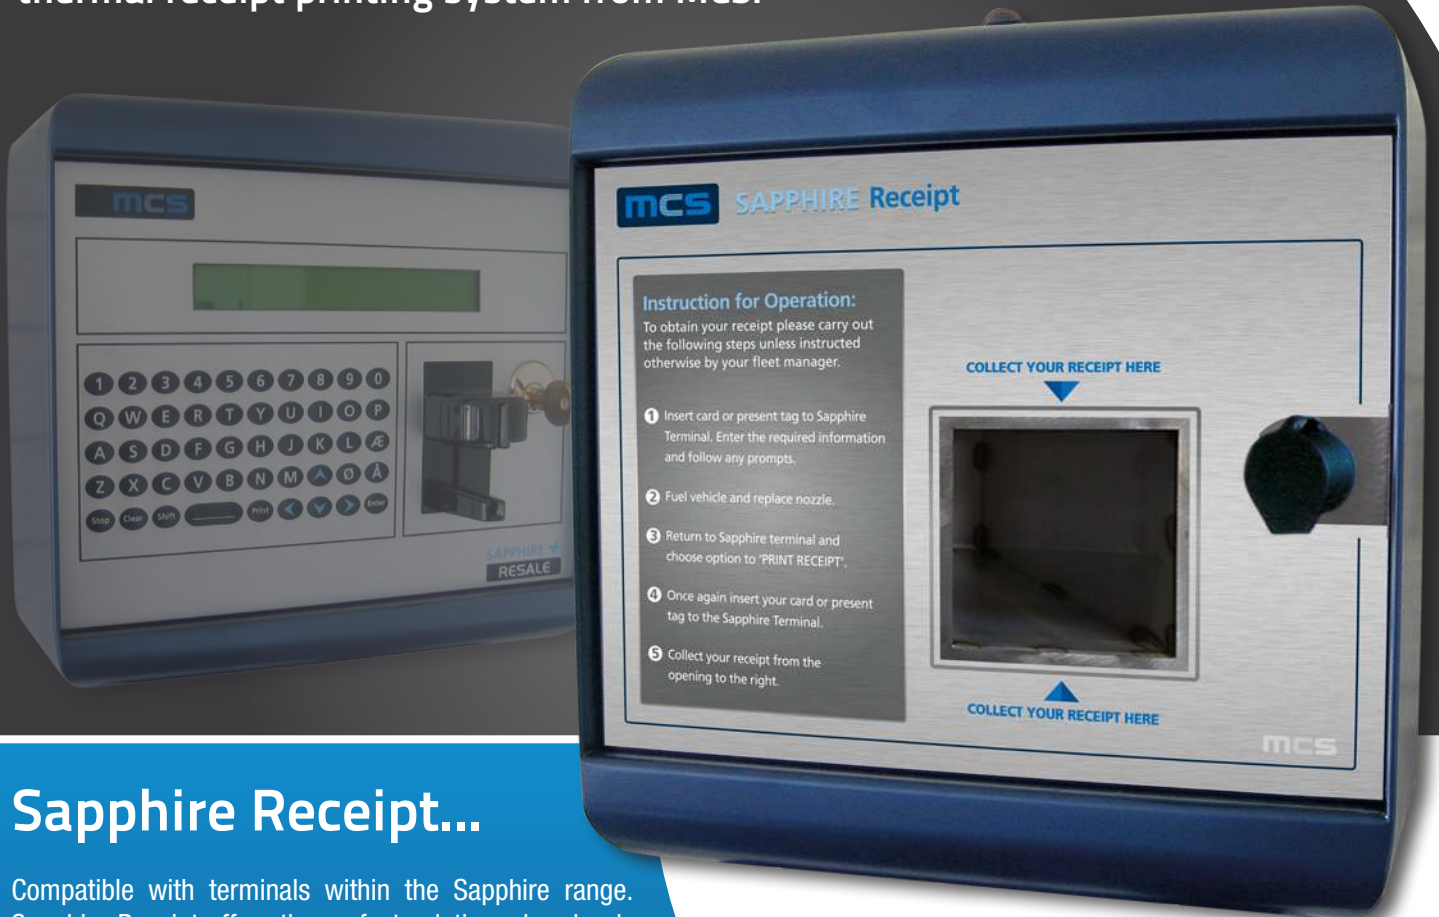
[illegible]

mcs

1 2 3 4 5 6 7 8 9 0
Q W E R T Y U I O P
A S D F G H J K L Æ
Z X C V B N M Ø Å
Stop Clear Shift Print Enter

SAPPHIRE RESALE

mcs SAPPHIRE Receipt

Instruction for Operation:
To obtain your receipt please carry out the following steps unless instructed otherwise by your fleet manager.

1 Insert card or present tag to Sapphire Terminal. Enter the required information and follow any prompts.

2 Fuel vehicle and replace nozzle.

3 Return to Sapphire terminal and choose option to 'PRINT RECEIPT'.

4 Once again insert your card or present tag to the Sapphire Terminal.

5 Collect your receipt from the opening to the right.

COLLECT YOUR RECEIPT HERE

COLLECT YOUR RECEIPT HERE

mcs

Sapphire Receipt...

Compatible with terminals within the Sapphire range. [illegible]